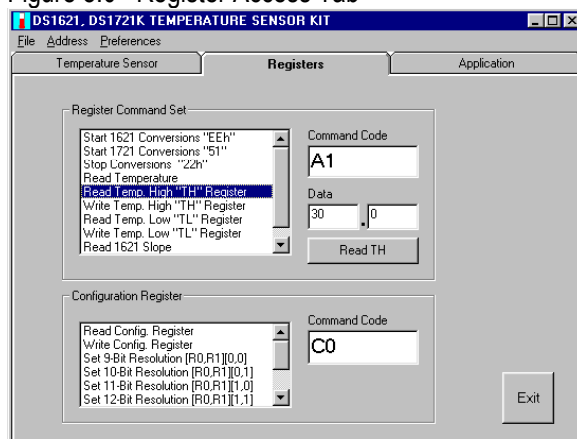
Figure 5.0 - Register Access Tab

DS1621, DS1721K TEMPERATURE SENSOR KIT

File Address Preferences

Temperature Sensor
Registers
Application

Register Command Set

Start 1621 Conversions "EEh"
Start 1721 Conversions "51"
Stop Conversions "22h"
Read Temperature
Read Temp. High "TH" Register
Write Temp. High "TH" Register
Read Temp. Low "TL" Register
Write Temp. Low "TL" Register
Read 1621 Slope

Command Code
A1

Data
30 . 0

Read TH

Configuration Register

Read Config. Register
Write Config. Register
Set 9-Bit Resolution [R0,R1][0,0]
Set 10-Bit Resolution [R0,R1][0,1]
Set 11-Bit Resolution [R0,R1][1,0]
Set 12-Bit Resolution [R0,R1][1,1]

Command Code
C0

Exit